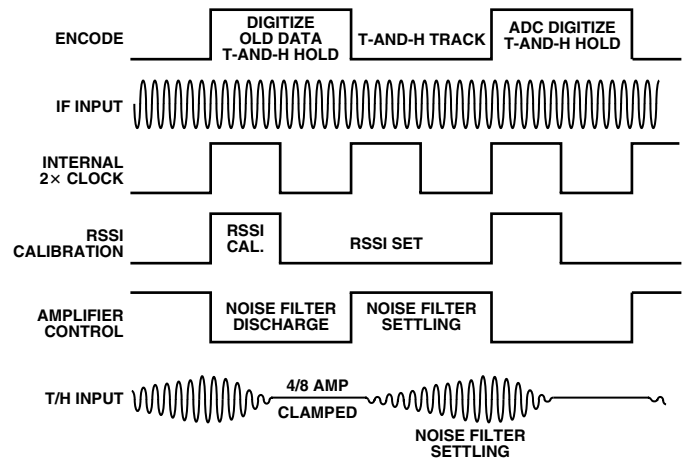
ENCODE
DIGITIZE OLD DATA T-AND-H HOLD
T-AND-H TRACK
ADC DIGITIZE T-AND-H HOLD

IF INPUT

INTERNAL 2× CLOCK

RSSI CALIBRATION
RSSI CAL.
RSSI SET

AMPLIFIER CONTROL
NOISE FILTER DISCHARGE
NOISE FILTER SETTLING

T/H INPUT
4/8 AMP
CLAMPED
NOISE FILTER SETTLING